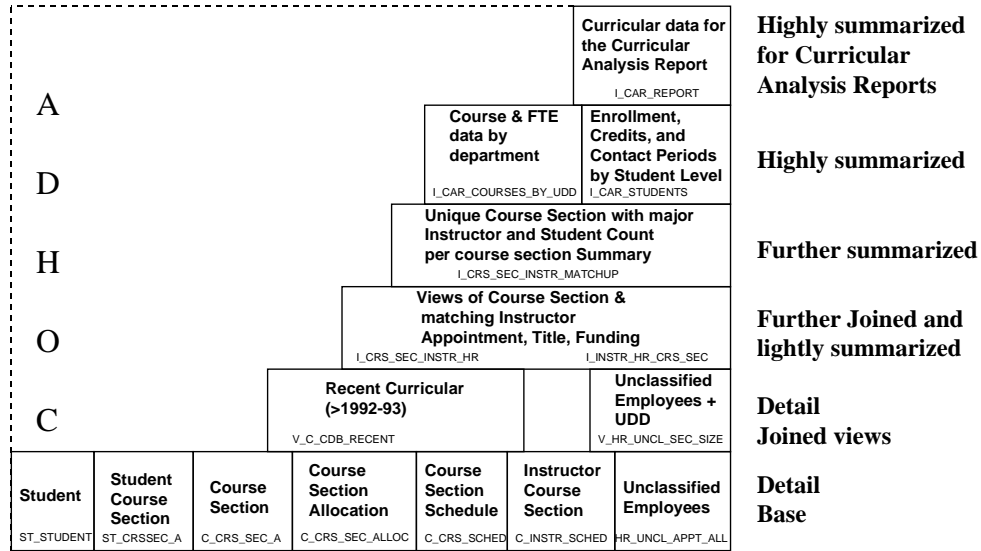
A

D

H

O

C

Curricular data for the Curricular Analysis Report
I_CAR_REPORT

Highly summarized for Curricular Analysis Reports

Course & FTE data by department
I_CAR_COURSES_BY_UDD

Enrollment, Credits, and Contact Periods by Student Level
I_CAR_STUDENTS

Highly summarized

Unique Course Section with major Instructor and Student Count per course section Summary
I_CRS_SEC_INSTR_MATCHUP

Further summarized

Views of Course Section & matching Instructor Appointment, Title, Funding
I_CRS_SEC_INSTR_HR
I_INSTR_HR_CRS_SEC

Further Joined and lightly summarized

Recent Curricular (>1992-93)
V_C_CDB_RECENT

Unclassified Employees + UDD
V_HR_UNCL_SEC_SIZE

Detail Joined views

| Student | Student Course Section | Course Section | Course Section Allocation | Course Section Schedule | Instructor Course Section | Unclassified Employees |
|---|---|---|---|---|---|---|
| ST_STUDENT | ST_CRSSEC_A | C_CRS_SEC_A | C_CRS_SEC_ALLOC | C_CRS_SCHED | C_INSTR_SCHED | HR_UNCL_APPT_ALL |

Detail Base